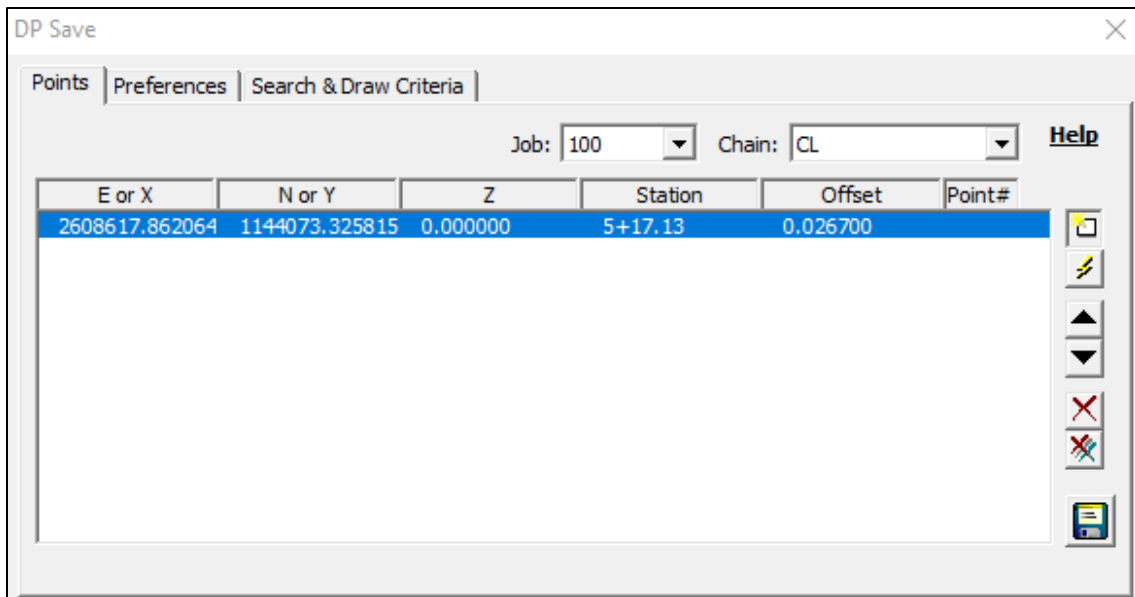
DP Save

Points | Preferences | Search & Draw Criteria

Job: 100 Chain: CL Help

| E or X | N or Y | Z | Station | Offset | Point# |
|---|---|---|---|---|---|
| 2608617.862064 | 1144073.325815 | 0.000000 | 5+17.13 | 0.026700 | |